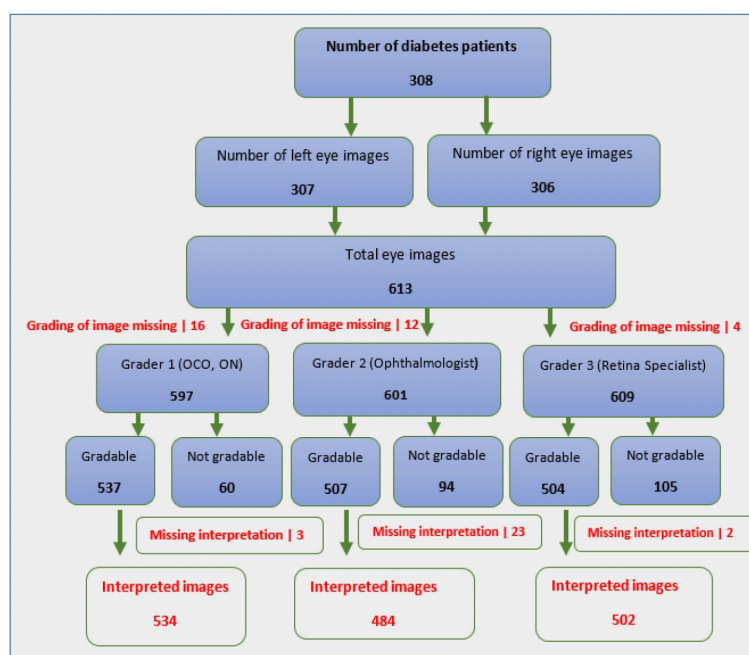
Number of diabetes patients
308

Number of left eye images
307

Number of right eye images
306

Total eye images
613

Grading of image missing | 16

Grading of image missing | 12

Grading of image missing | 4

Grader 1 (OCO, ON)
597

Grader 2 (Ophthalmologist)
601

Grader 3 (Retina Specialist)
609

Gradable
537

Not gradable
60

Gradable
507

Not gradable
94

Gradable
504

Not gradable
105

Missing interpretation | 3

Missing interpretation | 23

Missing interpretation | 2

Interpreted images
534

Interpreted images
484

Interpreted images
502